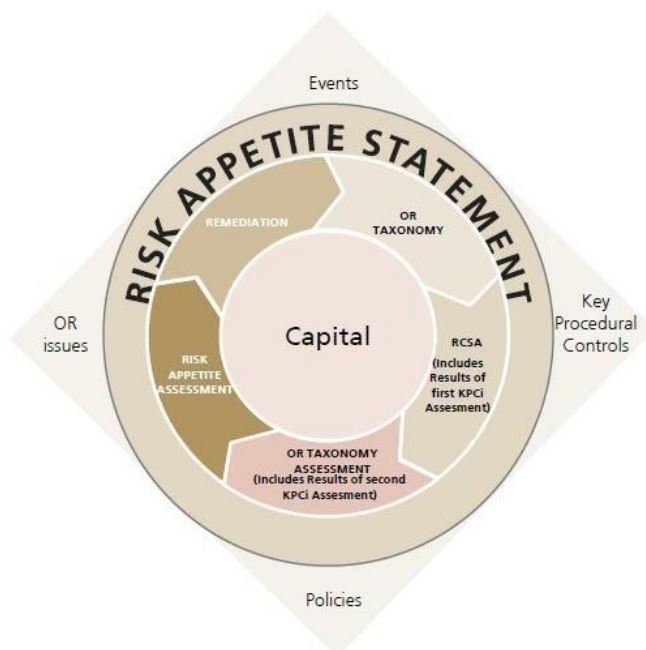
Events

RISK APPETITE STATEMENT

REMEDIATION

OR TAXONOMY

OR issues

Capital

Key Procedural Controls

RISK APPETITE ASSESSMENT

RCSA (Includes Results of first KPCi Assesment)

OR TAXONOMY ASSESSMENT (Includes Results of second KPCi Assesment)

Policies